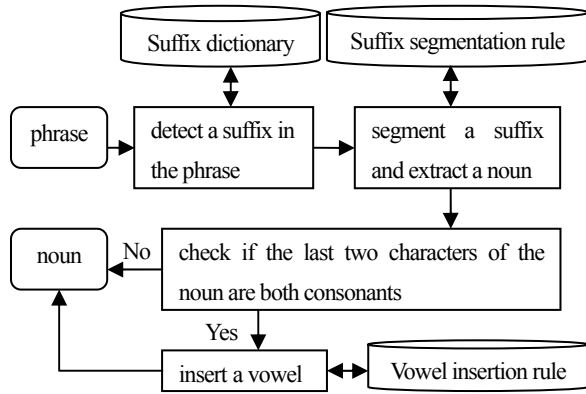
Suffix dictionary

Suffix segmentation rule

phrase

detect a suffix in the phrase

segment a suffix and extract a noun

noun

No

check if the last two characters of the noun are both consonants

Yes

insert a vowel

Vowel insertion rule